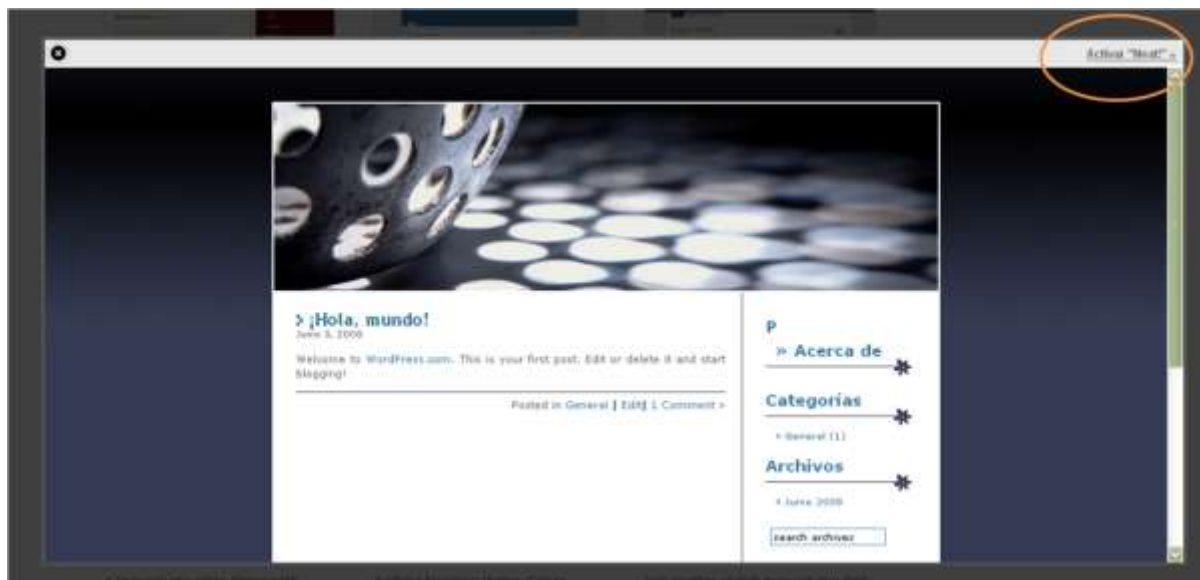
Activar "Neat!" »

> ¡Hola, mundo!
June 3, 2008

Welcome to WordPress.com. This is your first post. Edit or delete it and start blogging!

Posted in General | Edit | 1 Comment »

P

» Acerca de

Categorías

» General (1)

Archivos

» June 2008

search archives